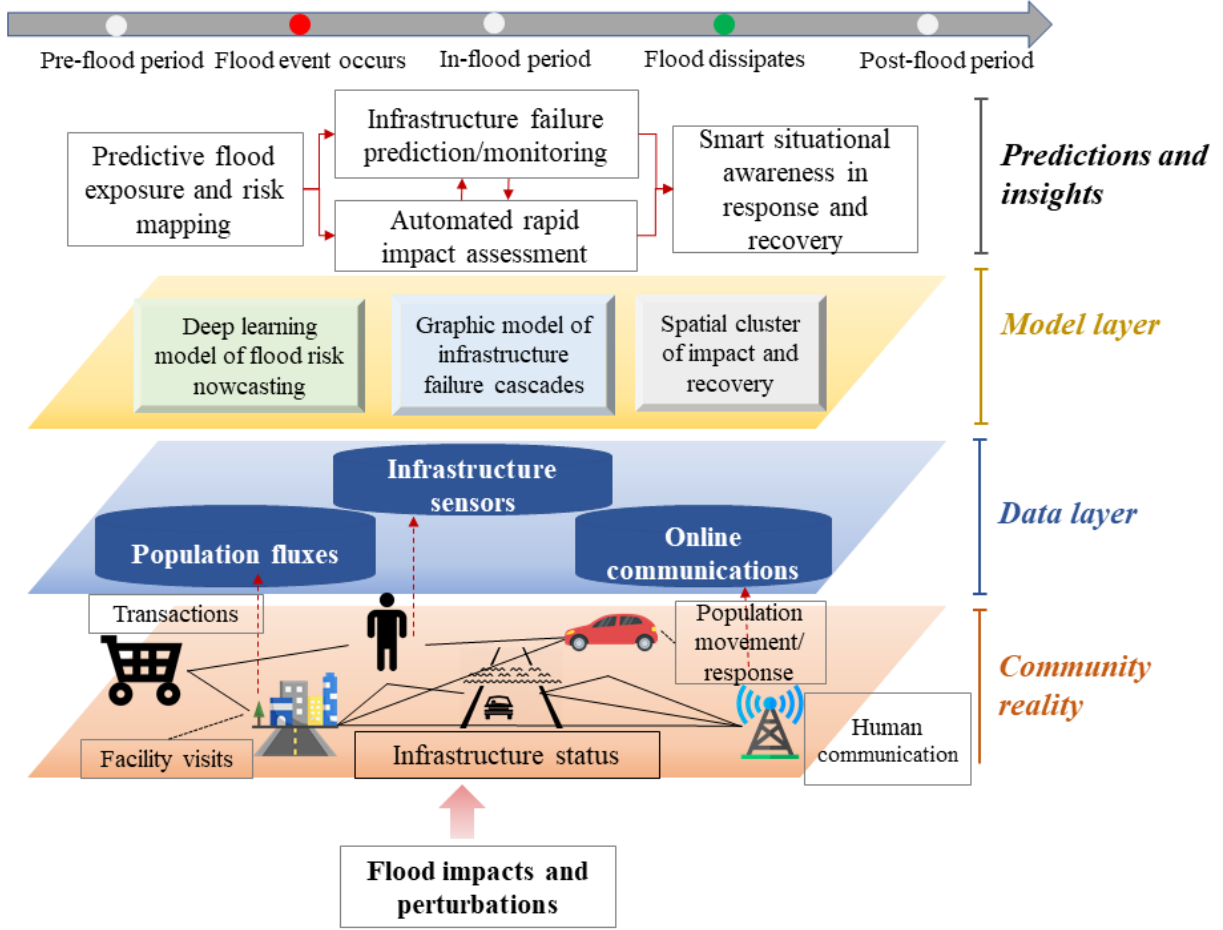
Pre-flood period Flood event occurs In-flood period Flood dissipates Post-flood period

Predictive flood exposure and risk mapping

Infrastructure failure prediction/monitoring

Automated rapid impact assessment

Smart situational awareness in response and recovery

Predictions and insights

Deep learning model of flood risk nowcasting

Graphic model of infrastructure failure cascades

Spatial cluster of impact and recovery

Model layer

Infrastructure sensors

Population fluxes

Online communications

Data layer

Transactions

Population movement/ response

Community reality

Facility visits

Infrastructure status

Human communication

Flood impacts and perturbations